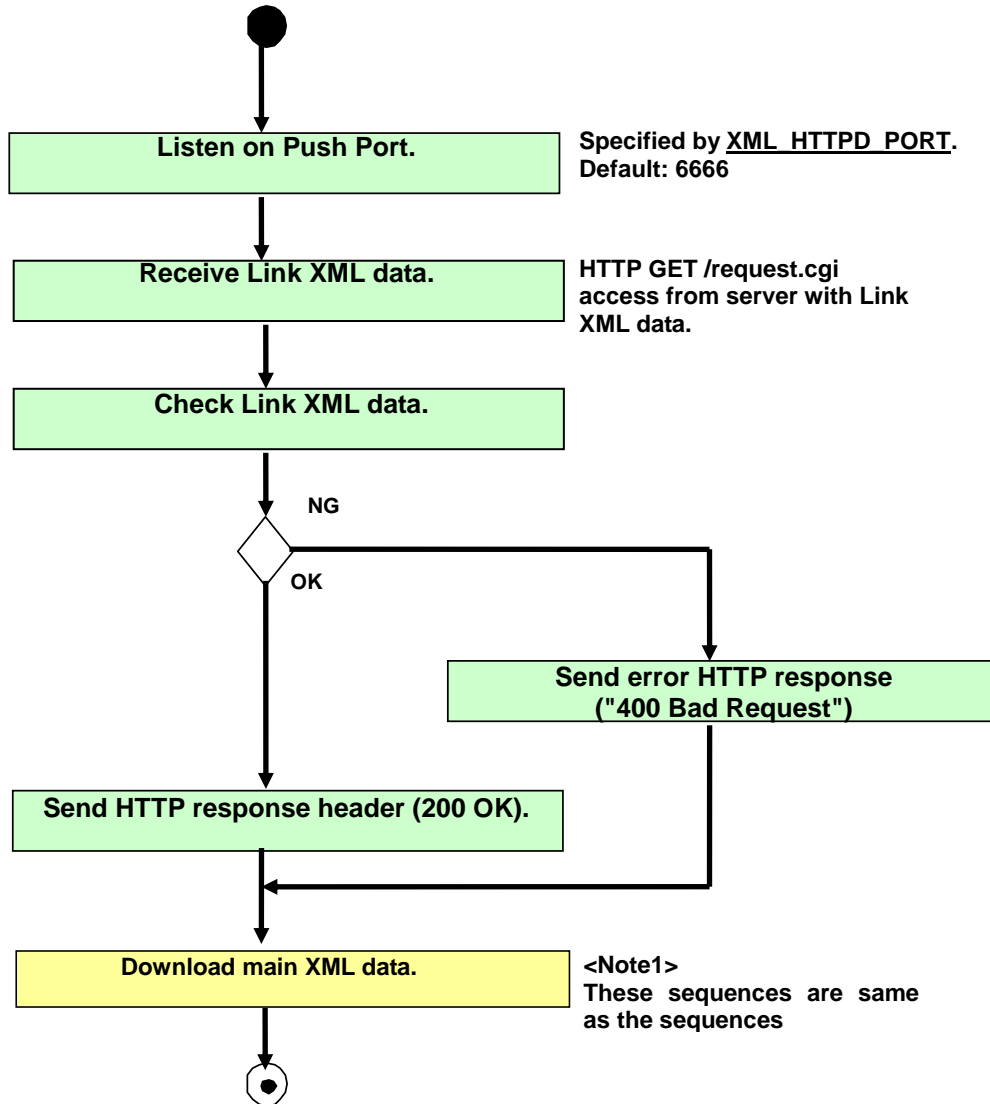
Listen on Push Port.

Specified by XML_HTTPD_PORT. Default: 6666

Receive Link XML data.

HTTP GET /request.cgi access from server with Link XML data.

Check Link XML data.

NG

OK

Send error HTTP response ("400 Bad Request")

Send HTTP response header (200 OK).

Download main XML data.

<Note1>
These sequences are same as the sequences